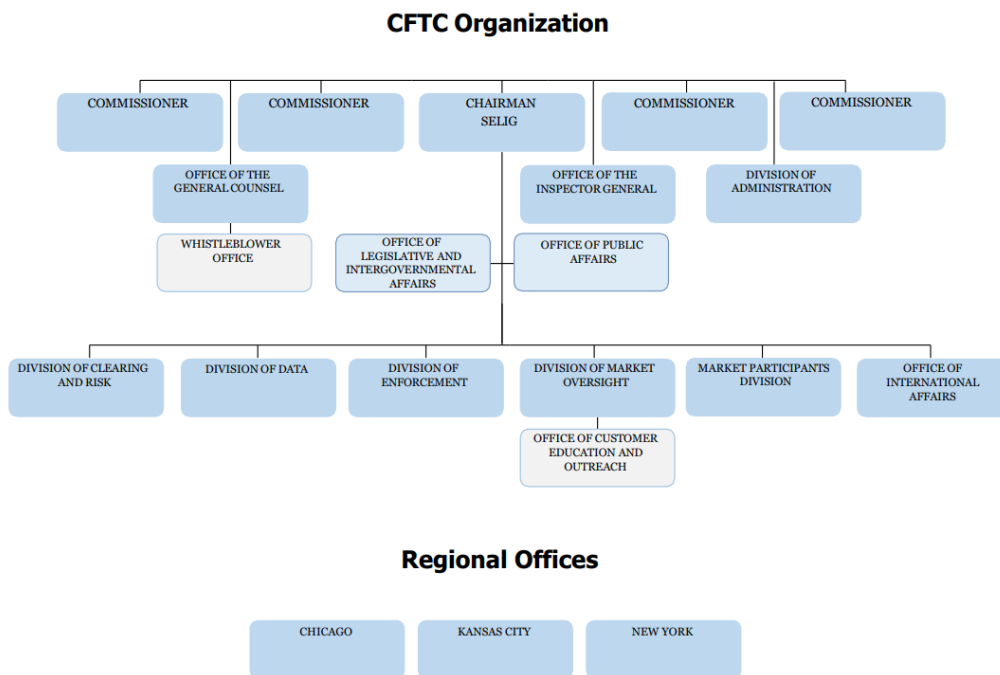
CFTC Organization

COMMISSIONER

COMMISSIONER

CHAIRMAN SELIG

COMMISSIONER

COMMISSIONER

OFFICE OF THE GENERAL COUNSEL

OFFICE OF THE INSPECTOR GENERAL

DIVISION OF ADMINISTRATION

WHISTLEBLOWER OFFICE

OFFICE OF LEGISLATIVE AND INTERGOVERNMENTAL AFFAIRS

OFFICE OF PUBLIC AFFAIRS

DIVISION OF CLEARING AND RISK

DIVISION OF DATA

DIVISION OF ENFORCEMENT

DIVISION OF MARKET OVERSIGHT

MARKET PARTICIPANTS DIVISION

OFFICE OF INTERNATIONAL AFFAIRS

OFFICE OF CUSTOMER EDUCATION AND OUTREACH

Regional Offices

CHICAGO

KANSAS CITY

NEW YORK